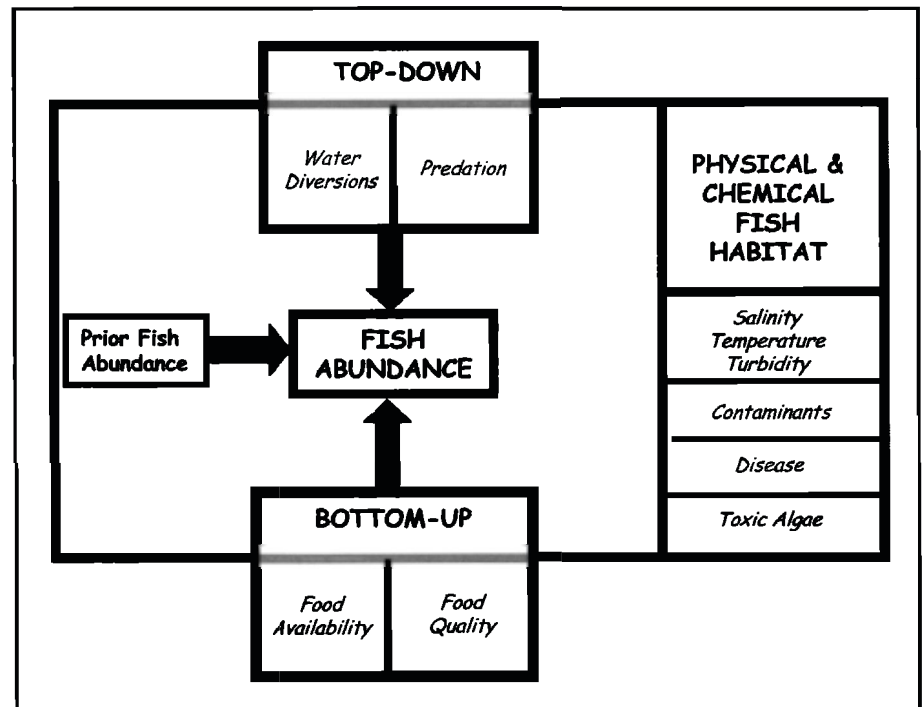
TOP-DOWN

Water Diversions

Predation

PHYSICAL & CHEMICAL FISH HABITAT

Prior Fish Abundance

FISH ABUNDANCE

Salinity
Temperature
Turbidity

Contaminants

Disease

Toxic Algae

BOTTOM-UP

Food Availability

Food Quality